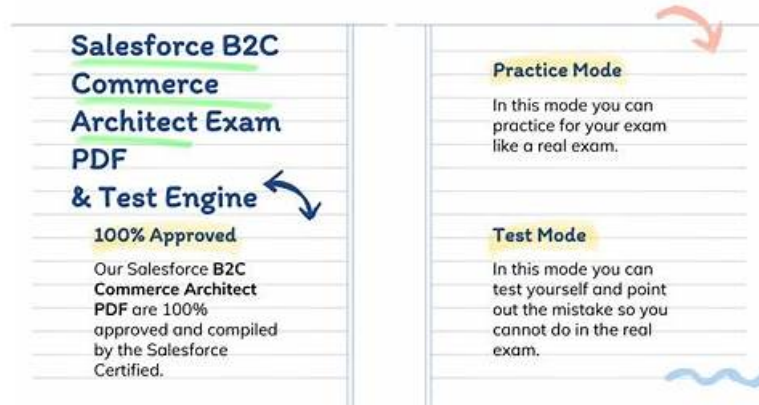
Salesforce B2C Commerce Architect Exam PDF & Test Engine

100% Approved

Our Salesforce **B2C Commerce Architect PDF** are 100% approved and compiled by the Salesforce Certified.

Practice Mode

In this mode you can practice for your exam like a real exam.

Test Mode

In this mode you can test yourself and point out the mistake so you cannot do in the real exam.